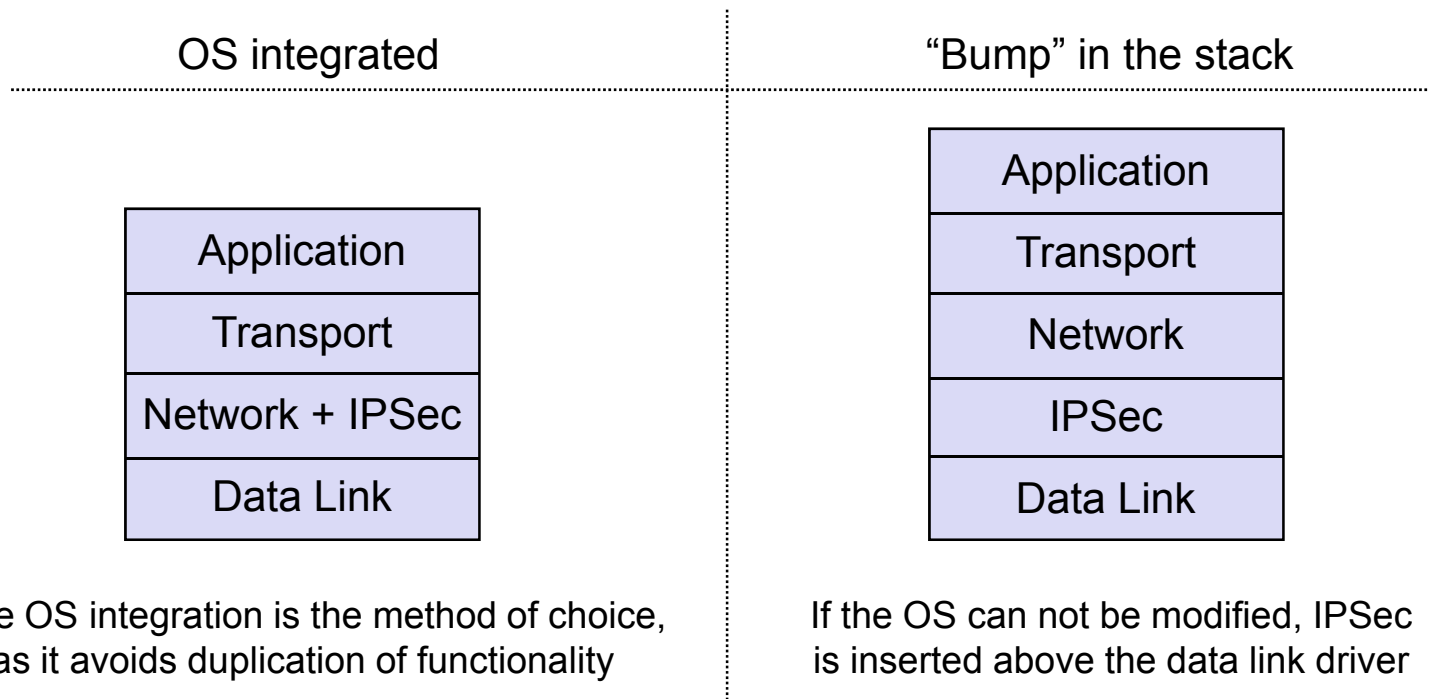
OS integrated

“Bump” in the stack

Application
Transport
Network + IPSec
Data Link

e OS integration is the method of choice, as it avoids duplication of functionality

Application
Transport
Network
IPSec
Data Link

If the OS can not be modified, IPSec is inserted above the data link driver